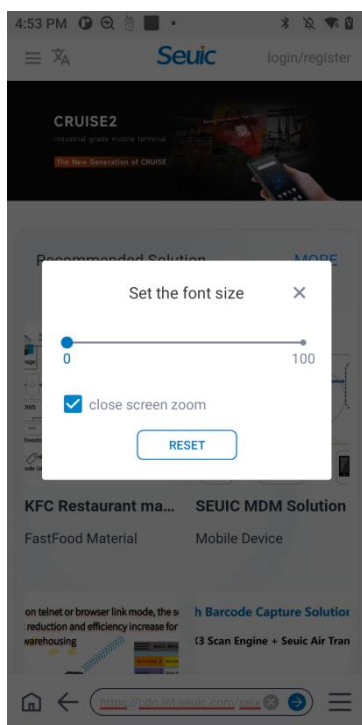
4:53 PM

Seuic

login/register

CRUISE2

Industrial grade mobile terminal

The New Generation of CRUISE

Recommended Solution

MORE

Set the font size

✕

0

100

close screen zoom

RESET

KFC Restaurant ma...

FastFood Material

SEUIC MDM Solution

Mobile Device

on telnet or browser link mode, the s reduction and efficiency increase for warehousing

h Barcode Capture Solution

3 Scan Engine + Seuic Air Tran

https://cdn.lbl.seuic.com/seu